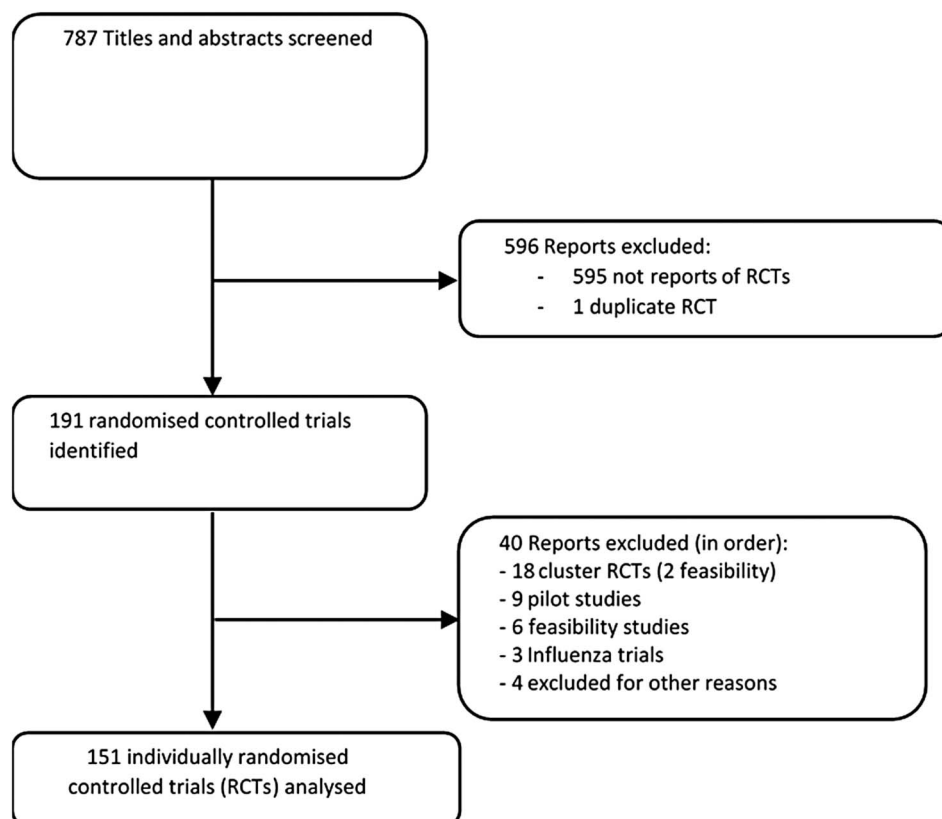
787 Titles and abstracts screened

596 Reports excluded:
- 595 not reports of RCTs
- 1 duplicate RCT

191 randomised controlled trials identified

40 Reports excluded (in order):
- 18 cluster RCTs (2 feasibility)
- 9 pilot studies
- 6 feasibility studies
- 3 Influenza trials
- 4 excluded for other reasons

151 individually randomised controlled trials (RCTs) analysed